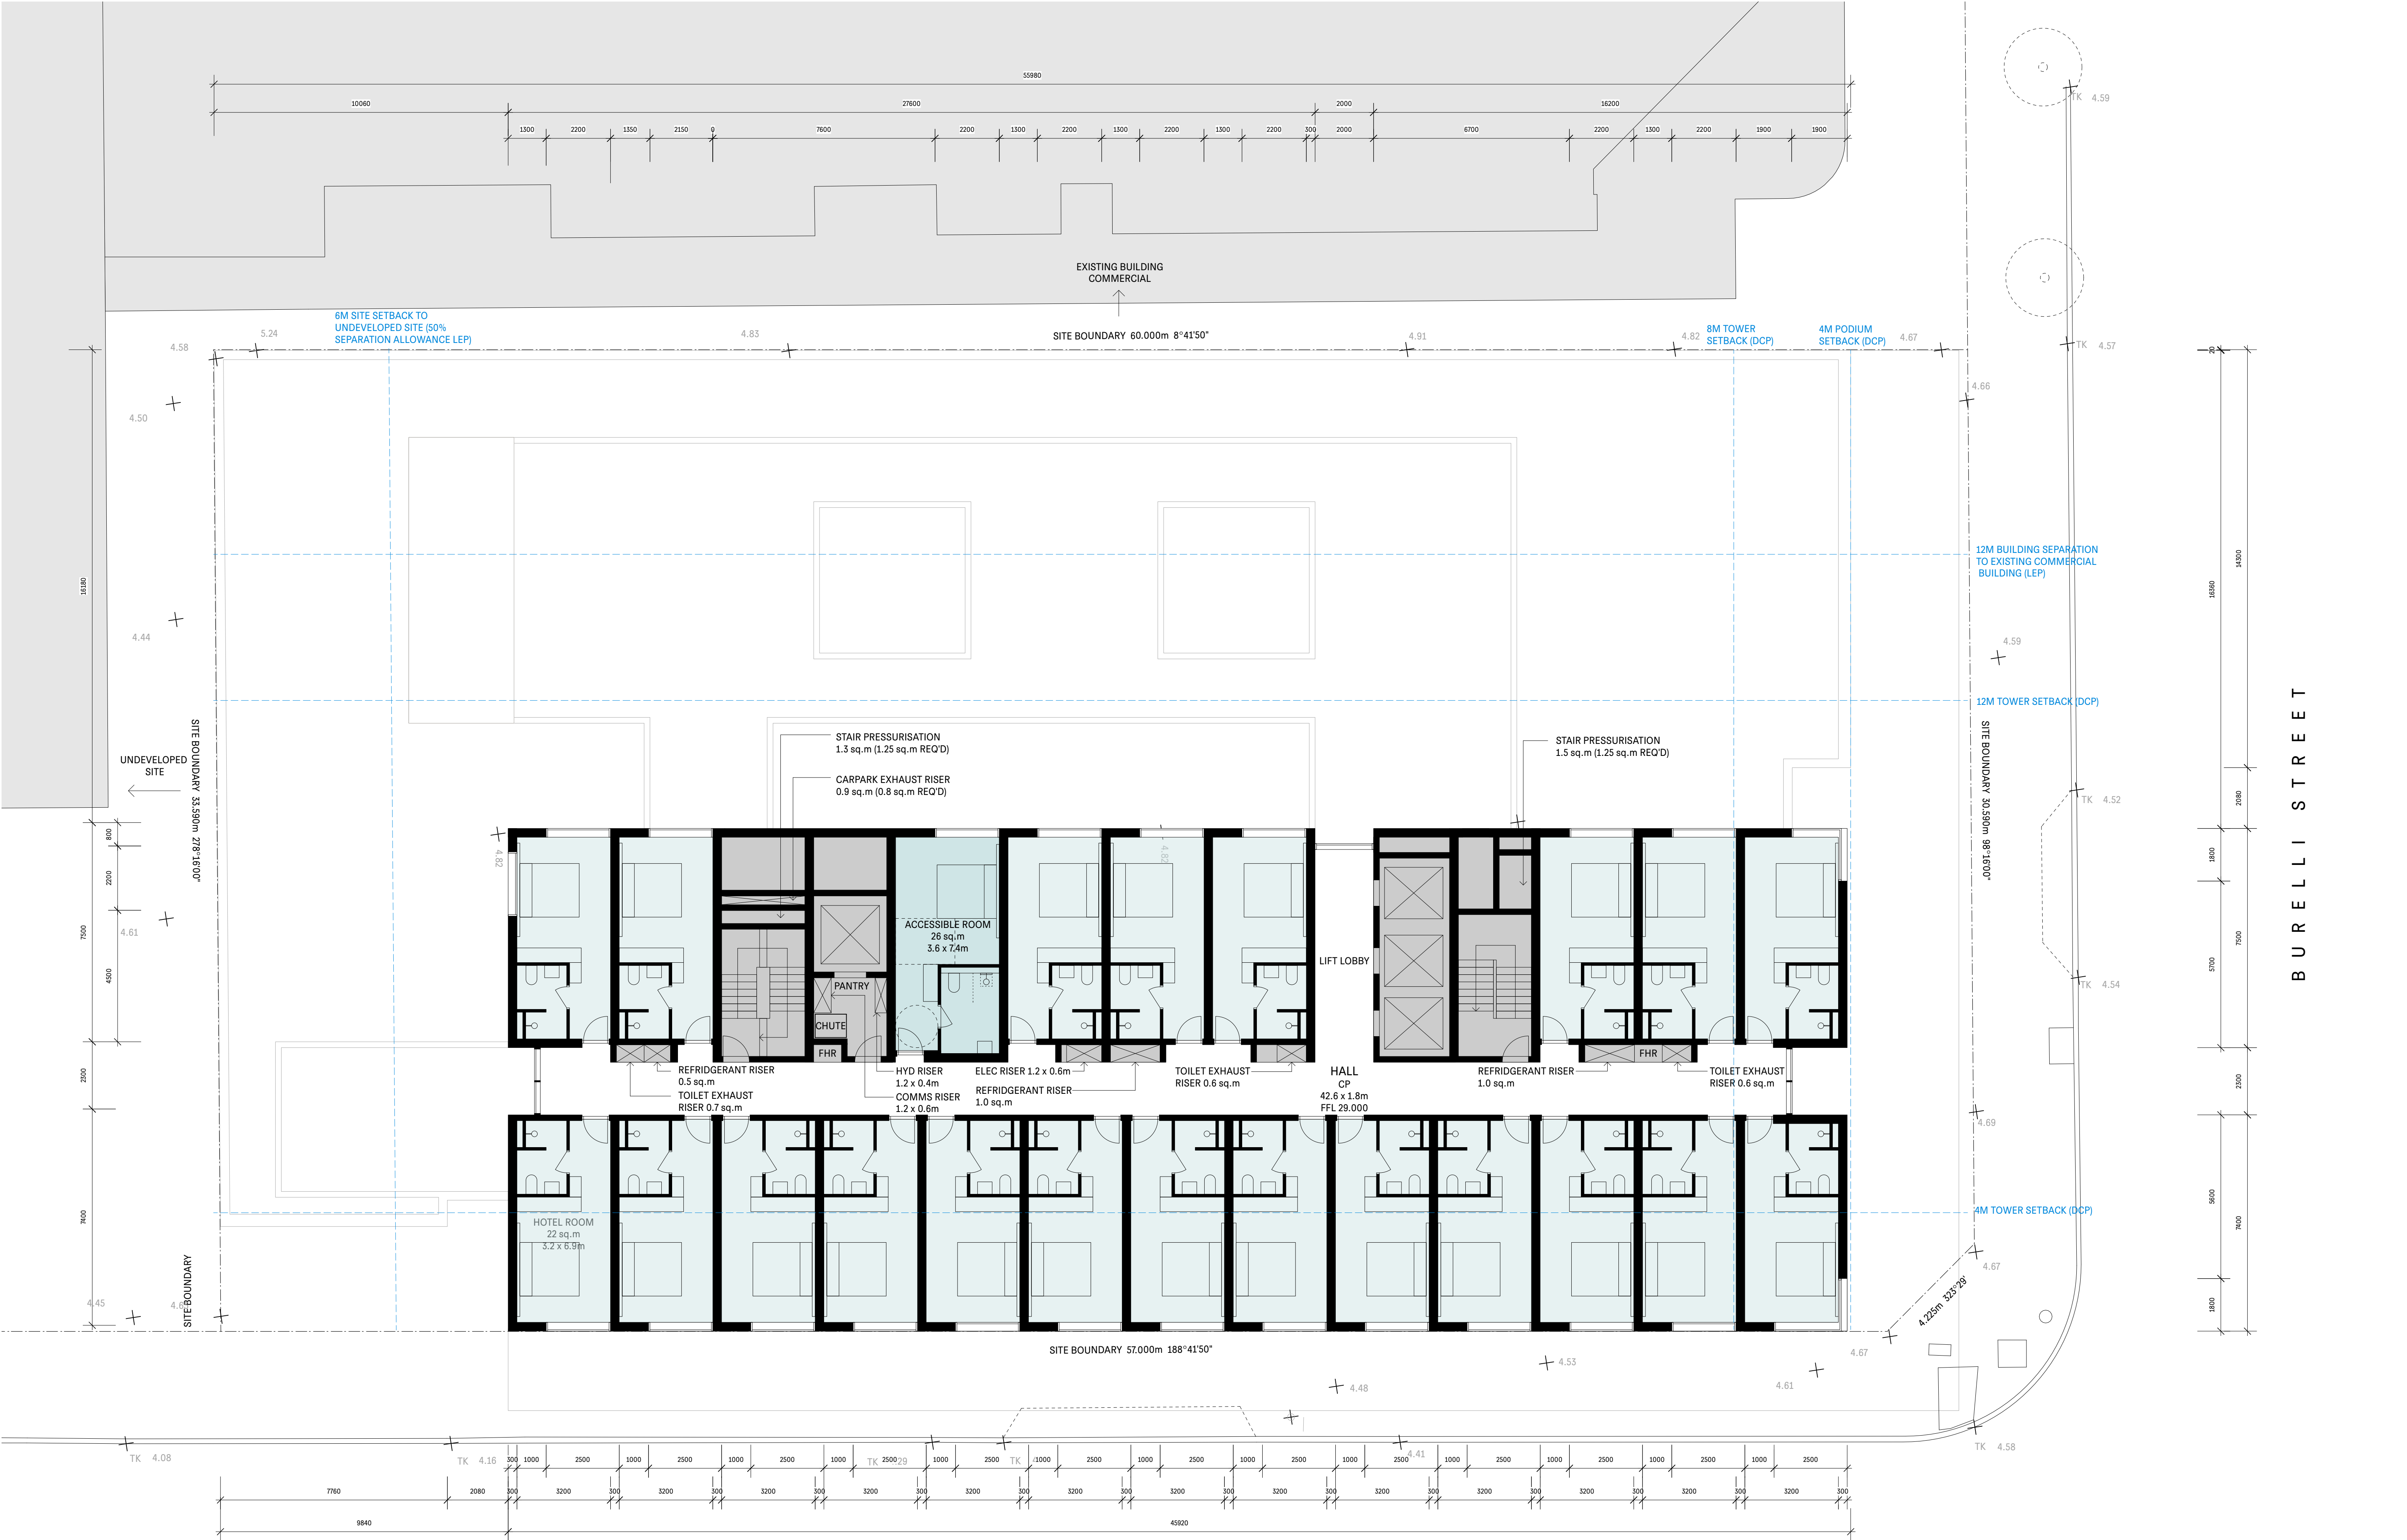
55980

10060 27600 2000 16200

1500 2200 1350 2150 0 7600 2200 1300 2200 1300 2200 1300 2200 300 2000 6700 2200 1300 2200 1900 1900

EXISTING BUILDING COMMERCIAL

TK 4.59

6M SITE SETBACK TO UNDEVELOPED SITE (50% SEPARATION ALLOWANCE LEP)

5.24 4.58 4.83 SITE BOUNDARY 60.000m 8°41'50" 4.91 4.82 8M TOWER SETBACK (DCP) 4M PODIUM SETBACK (DCP) 4.67

TK 4.57

4.66

4.50

12M BUILDING SEPARATION TO EXISTING COMMERCIAL BUILDING (LEP)

16180

16380 14300

4.44

4.59

12M TOWER SETBACK (DCP)

SITE BOUNDARY 33.590m 278°16'00"

UNDEVELOPED SITE

STAIR PRESSURISATION 1.3 sq.m (1.25 sq.m REQ'D)

CARPARK EXHAUST RISER 0.9 sq.m (0.8 sq.m REQ'D)

STAIR PRESSURISATION 1.5 sq.m (1.25 sq.m REQ'D)

SITE BOUNDARY 30.590m 98°16'00"

B U R E L L I S T R E E T

TK 4.52

2080

800 2200 7500 4500 4.61 4.82 4.82

1800

ACCESSIBLE ROOM 26 sq.m 3.6 x 7.4m

PANTRY

CHUTE

FHR

LIFT LOBBY

TK 4.54

5700 7500

2500

REFRIDGERANT RISER 0.5 sq.m

TOILET EXHAUST RISER 0.7 sq.m

HYD RISER 1.2 x 0.4m

COMMS RISER 1.2 x 0.6m

ELEC RISER 1.2 x 0.6m

REFRIDGERANT RISER 1.0 sq.m

TOILET EXHAUST RISER 0.6 sq.m

HALL CP 42.6 x 1.8m FFL 29.000

REFRIDGERANT RISER 1.0 sq.m

FHR

TOILET EXHAUST RISER 0.6 sq.m

2500

4.69

HOTEL ROOM 22 sq.m 3.2 x 6.9m

4M TOWER SETBACK (DCP)

7400 5600 7400

4.67

4.225m 323°29'

1800

4.45 4.6 SITE BOUNDARY

SITE BOUNDARY 57.000m 188°41'50"

4.53 4.67 4.61 4.48

4.41

TK 4.08 TK 4.16 TK 4.29 TK TK 4.58

300 1000 2500 1000 2500 1000 2500 1000 2500 1000 2500 1000 2500 1000 2500 1000 2500 1000 2500 1000 2500 1000 2500 1000 2500 1000 2500

7760 2080 300 3200 300 3200 300 3200 300 3200 300 3200 300 3200 300 3200 300 3200 300 3200 300 3200 300 3200 300 3200 300

9840 45920